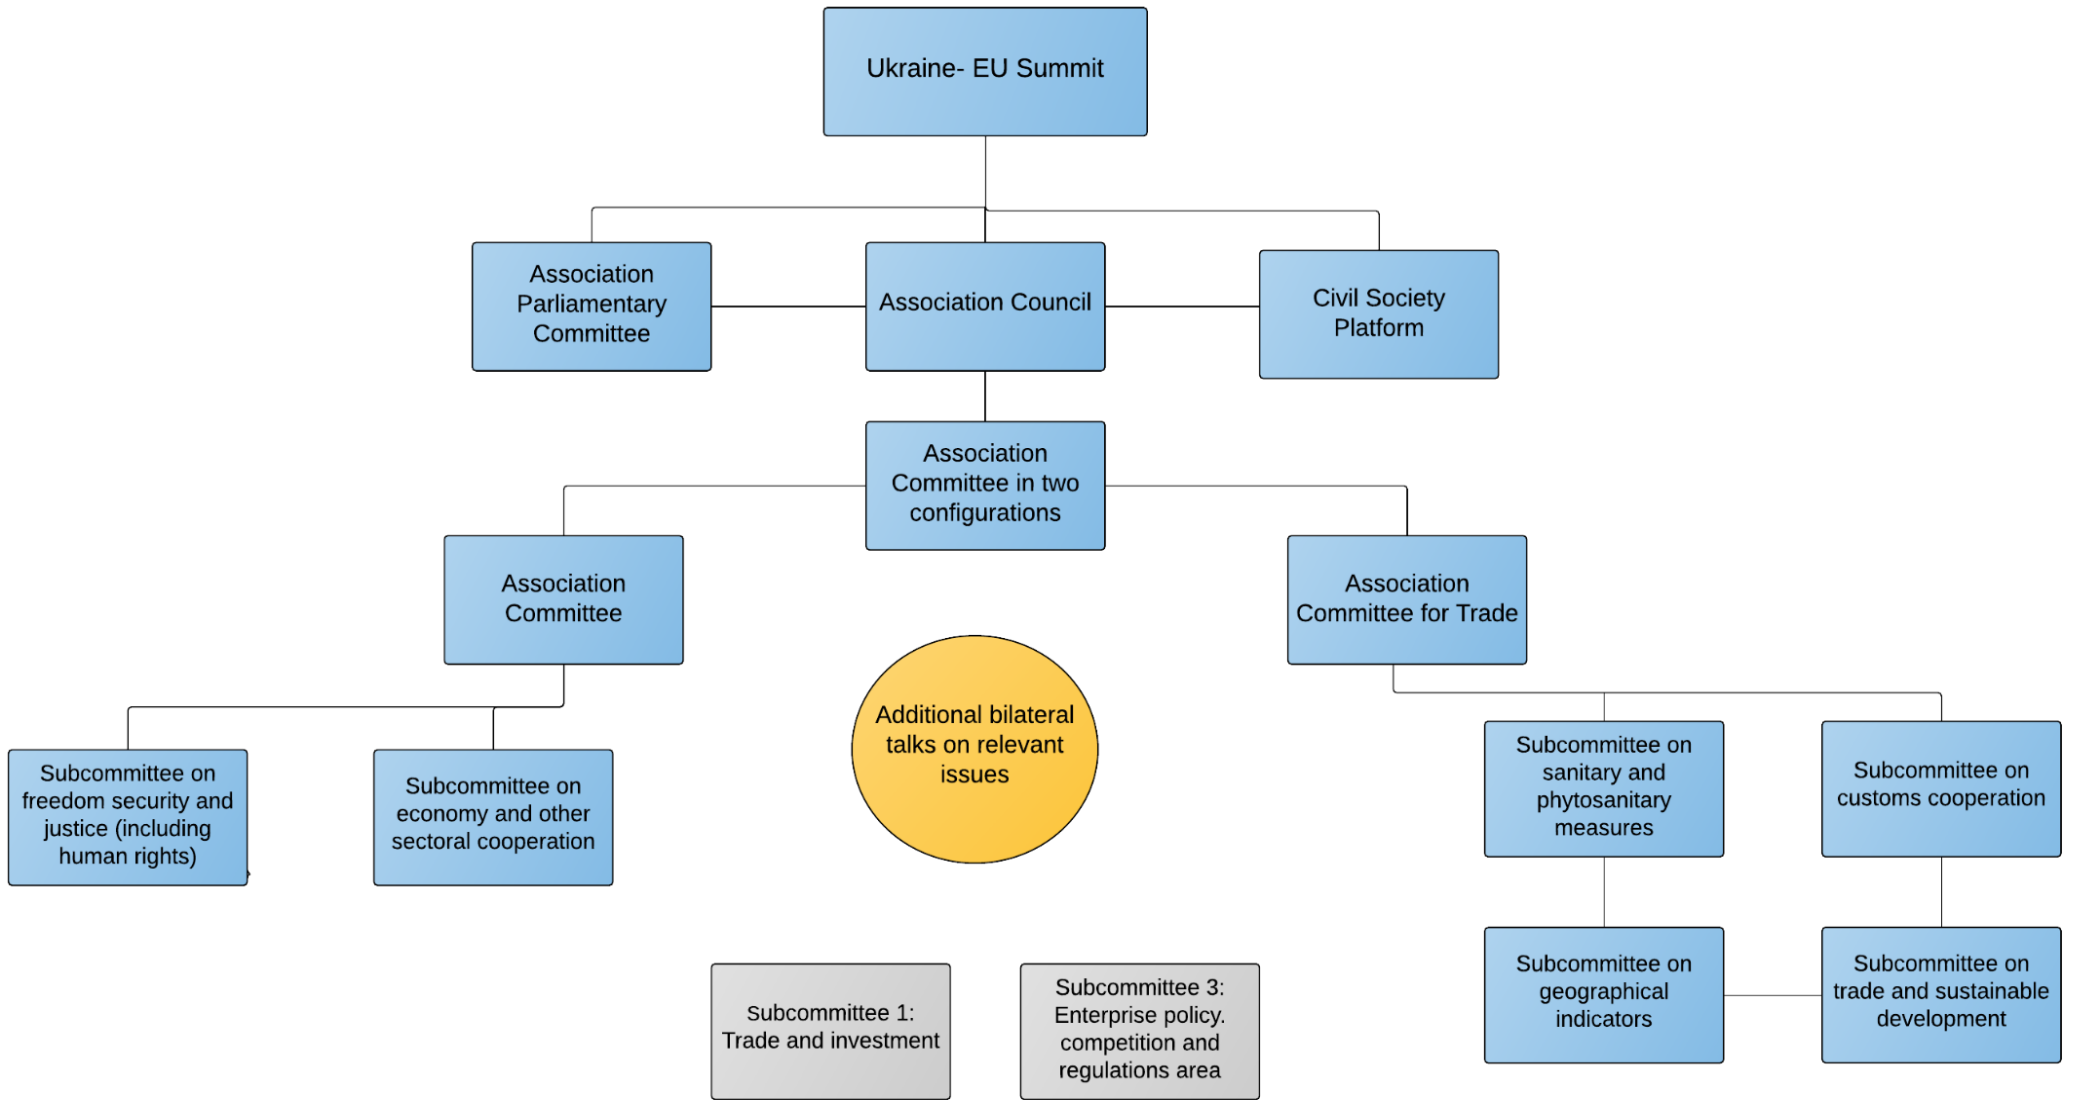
Ukraine- EU Summit

Association Parliamentary Committee

Association Council

Civil Society Platform

Association Committee in two configurations

Association Committee

Association Committee for Trade

Additional bilateral talks on relevant issues

Subcommittee on freedom security and justice (including human rights)

Subcommittee on economy and other sectoral cooperation

Subcommittee on sanitary and phytosanitary measures

Subcommittee on customs cooperation

Subcommittee on geographical indicators

Subcommittee on trade and sustainable development

Subcommittee 1: Trade and investment

Subcommittee 3: Enterprise policy. competition and regulations area